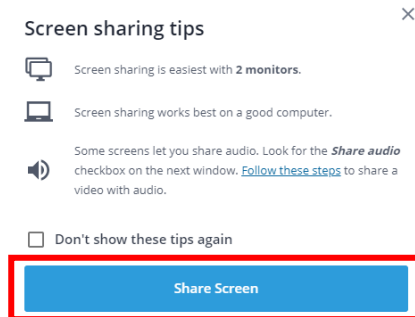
Screen sharing tips

×

Screen sharing is easiest with **2 monitors**.

Screen sharing works best on a good computer.

Some screens let you share audio. Look for the ***Share audio*** checkbox on the next window. Follow these steps to share a video with audio.

Don't show these tips again

Share Screen